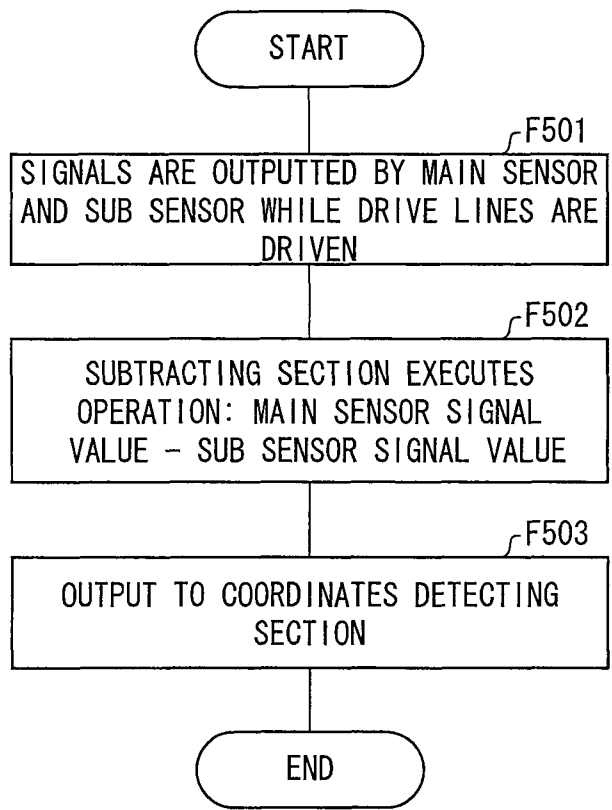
START

F501

SIGNALS ARE OUTPUTTED BY MAIN SENSOR AND SUB SENSOR WHILE DRIVE LINES ARE DRIVEN

F502

SUBTRACTING SECTION EXECUTES OPERATION: MAIN SENSOR SIGNAL VALUE − SUB SENSOR SIGNAL VALUE

F503

OUTPUT TO COORDINATES DETECTING SECTION

END